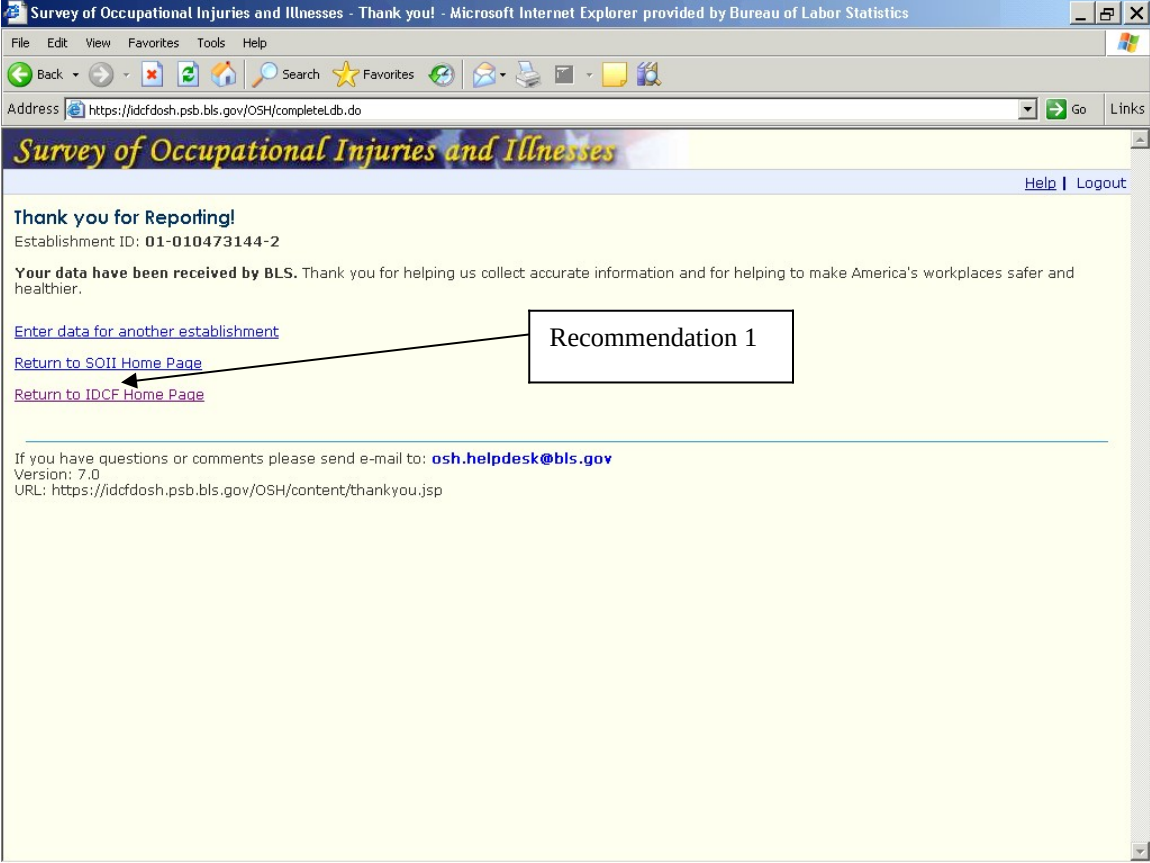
Survey of Occupational Injuries and Illnesses - Thank you! - Microsoft Internet Explorer provided by Bureau of Labor Statistics

File Edit View Favorites Tools Help

Back Search Favorites

Address https://idcfdosh.psb.bls.gov/OSH/completeLdb.do Go Links

Survey of Occupational Injuries and Illnesses

Help | Logout

Thank you for Reporting!

Establishment ID: **01-010473144-2**

**Your data have been received by BLS.** Thank you for helping us collect accurate information and for helping to make America's workplaces safer and healthier.

Enter data for another establishment

Recommendation 1

Return to SOII Home Page

Return to IDCF Home Page

If you have questions or comments please send e-mail to: **osh.helpdesk@bls.gov**
Version: 7.0
URL: https://idcfdosh.psb.bls.gov/OSH/content/thankyou.jsp